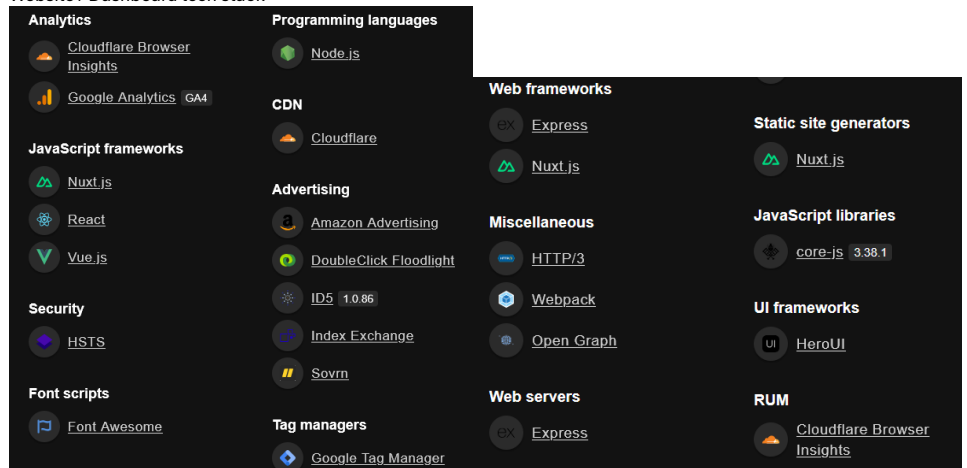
Analytics

Cloudflare Browser Insights

Google Analytics GA4

JavaScript frameworks

Nuxt.js

React

Vue.js

Security

HSTS

Font scripts

Font Awesome

Programming languages

Node.js

CDN

Cloudflare

Advertising

Amazon Advertising

DoubleClick Floodlight

ID5 1.0.86

Index Exchange

Sovrn

Tag managers

Google Tag Manager

Web frameworks

Express

Nuxt.js

Miscellaneous

HTTP/3

Webpack

Open Graph

Web servers

Express

Static site generators

Nuxt.js

JavaScript libraries

core-js 3.38.1

UI frameworks

HeroUI

RUM

Cloudflare Browser Insights